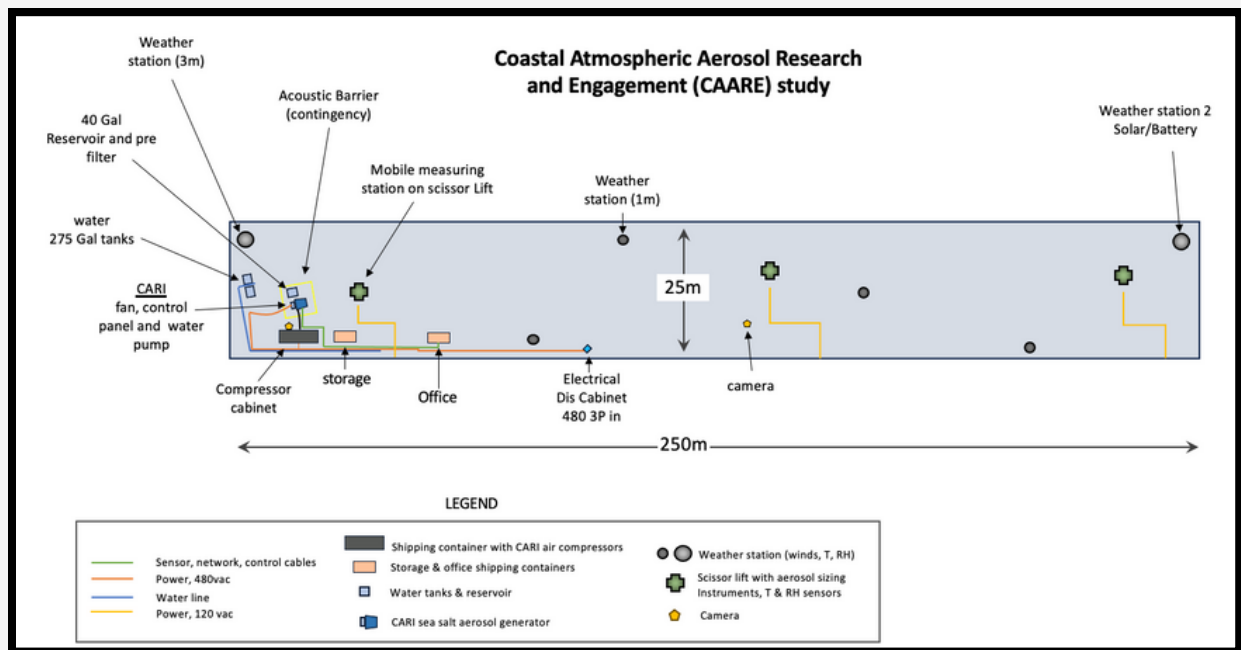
Coastal Atmospheric Aerosol Research and Engagement (CAARE) study

Weather station (3m)

40 Gal Reservoir and pre filter

Acoustic Barrier (contingency)

Mobile measuring station on scissor Lift

Weather station (1m)

Weather station 2 Solar/Battery

water 275 Gal tanks

CARI fan, control panel and water pump

25m

Compressor cabinet

storage

Office

Electrical Dis Cabinet 480 3P in

camera

250m

LEGEND

Sensor, network, control cables
Power, 480vac
Water line
Power, 120 vac

Shipping container with CARI air compressors
Storage & office shipping containers
Water tanks & reservoir
CARI sea salt aerosol generator

Weather station (winds, T, RH)
Scissor lift with aerosol sizing Instruments, T & RH sensors
Camera